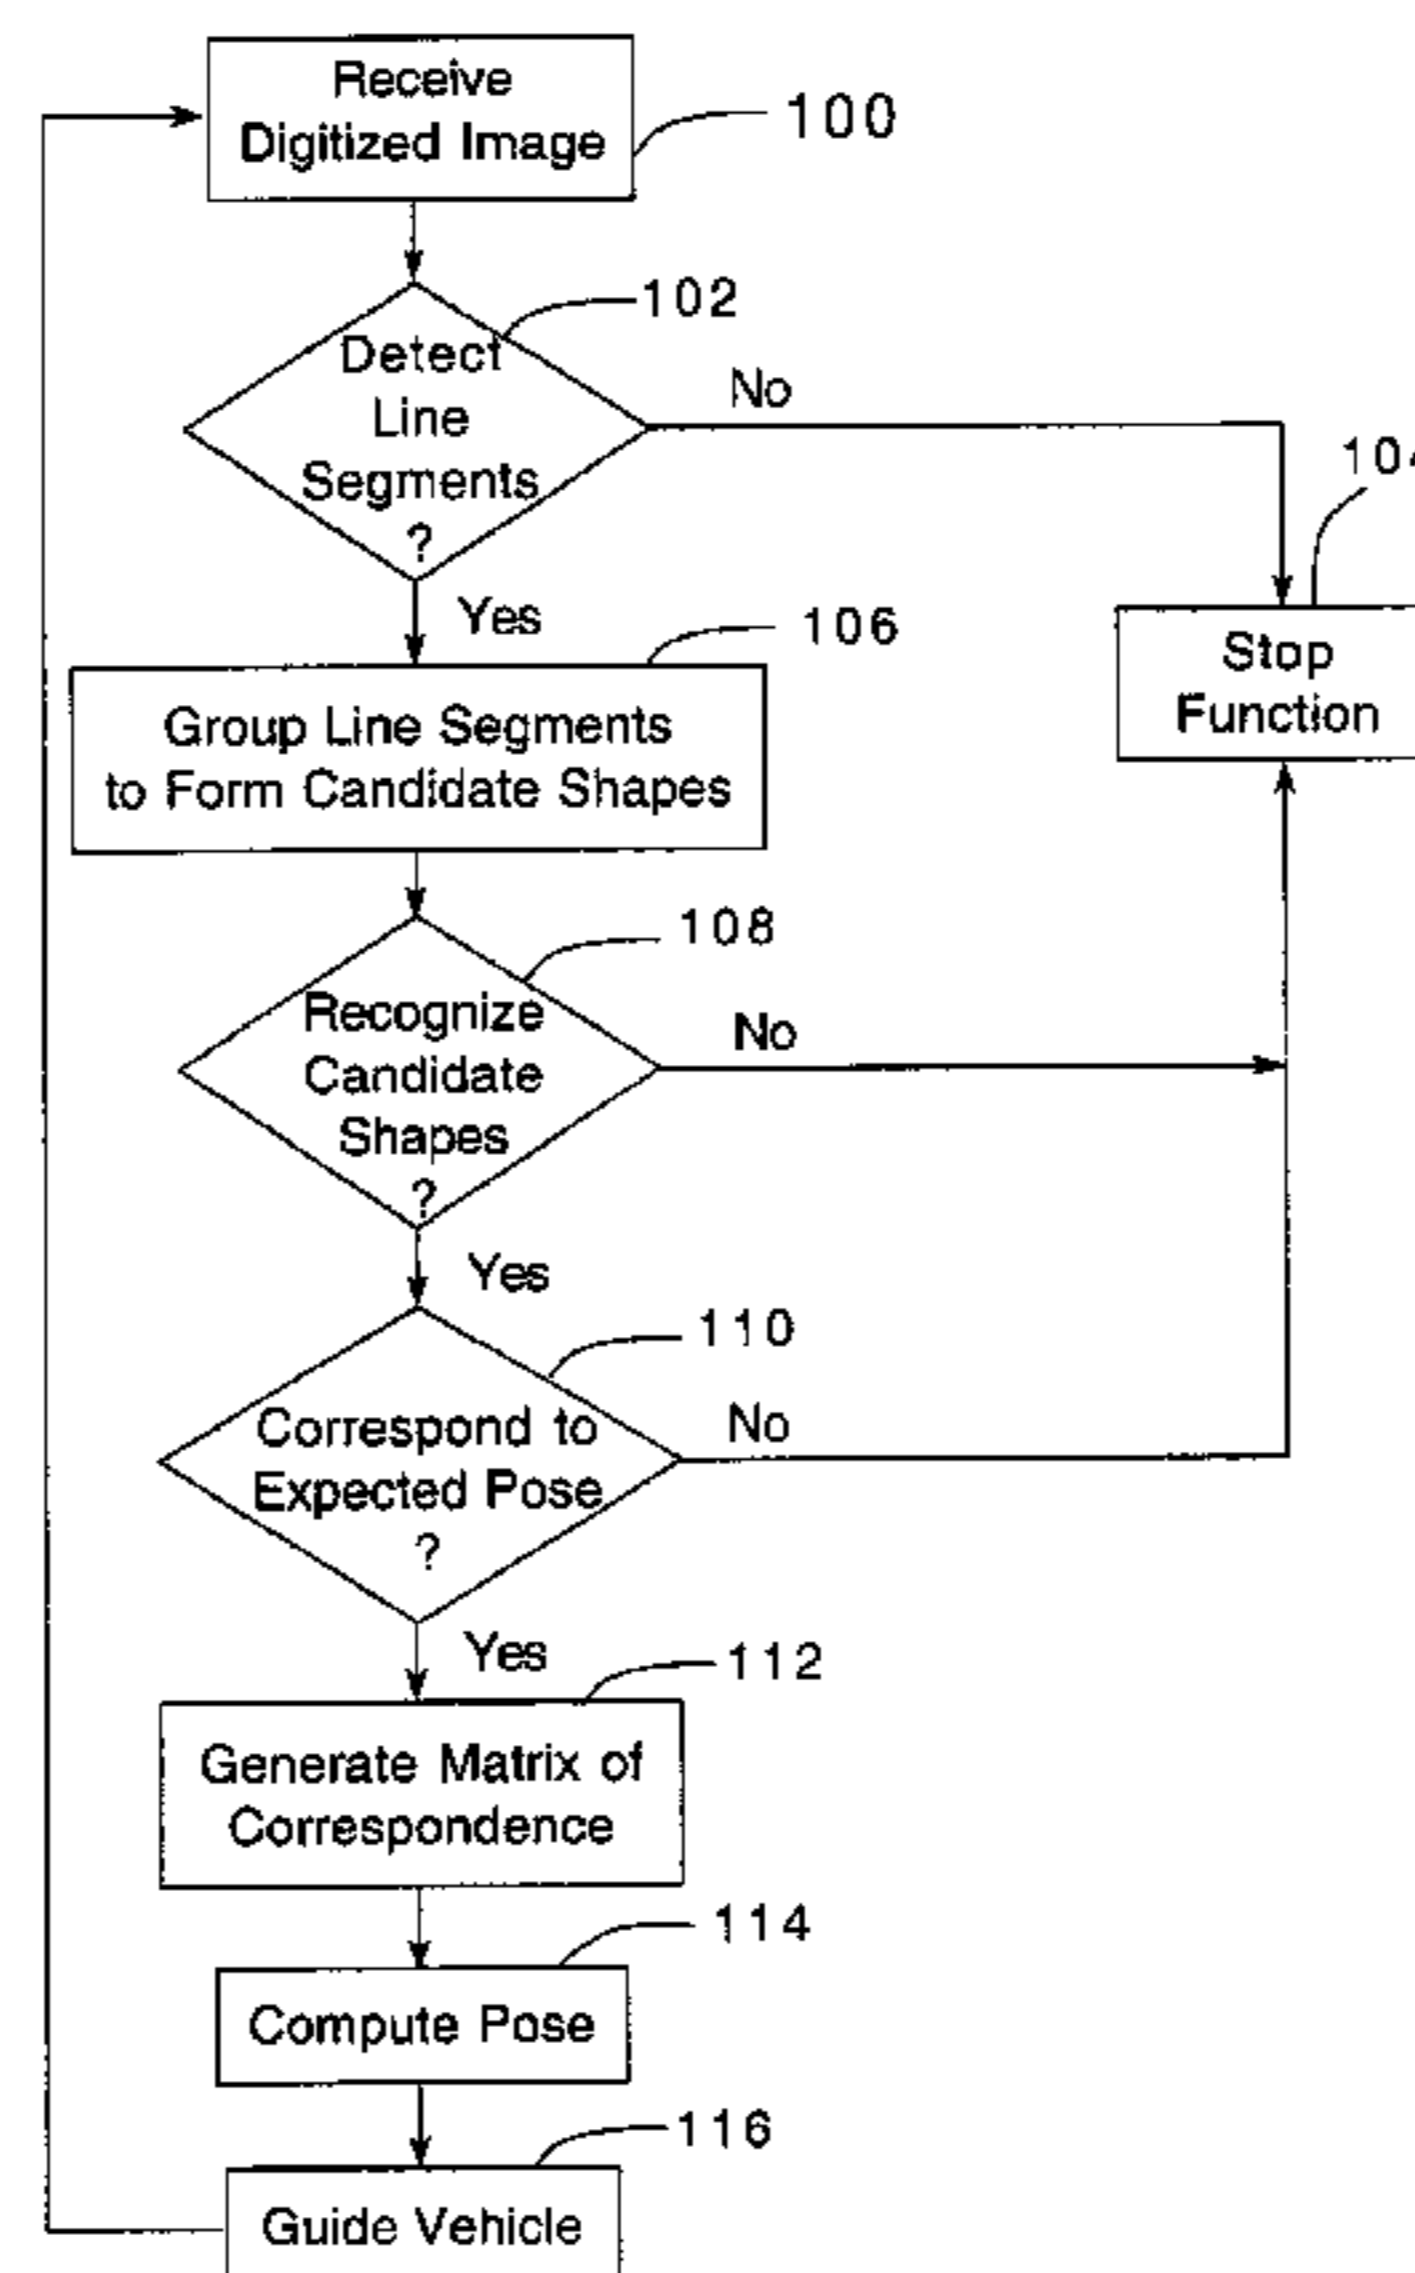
Receive Digitized Image
100

102
Detect Line Segments ?
No

104
Yes
106
Stop Function

Group Line Segments to Form Candidate Shapes

108
Recognize Candidate Shapes ?
No

Yes
110
Correspond to Expected Pose ?
No

Yes
112
Generate Matrix of Correspondence

114
Compute Pose

116
Guide Vehicle